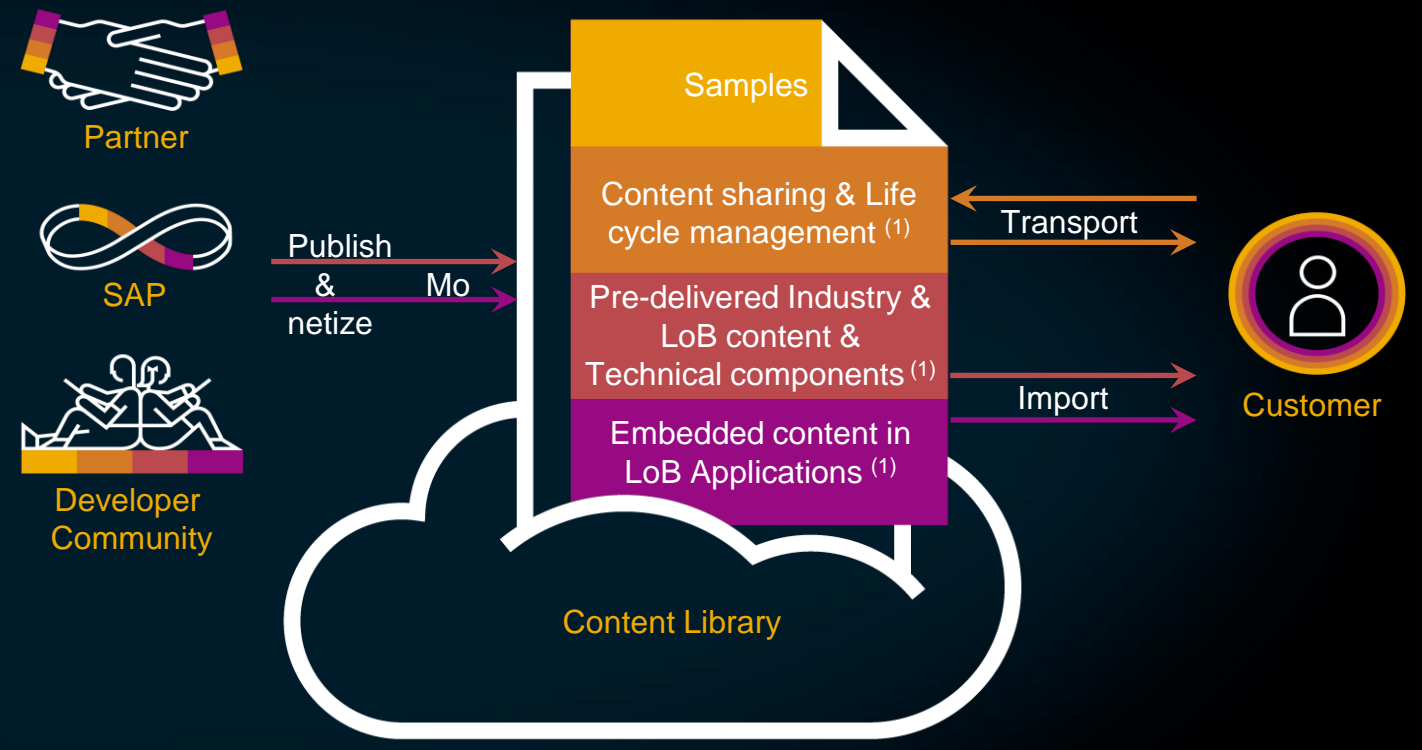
Partner

SAP

Developer Community

Publish & Mo netize

Samples

Content sharing & Life cycle management $^{(1)}$

Pre-delivered Industry & LoB content & Technical components $^{(1)}$

Embedded content in LoB Applications $^{(1)}$

Content Library

Transport

Import

Customer